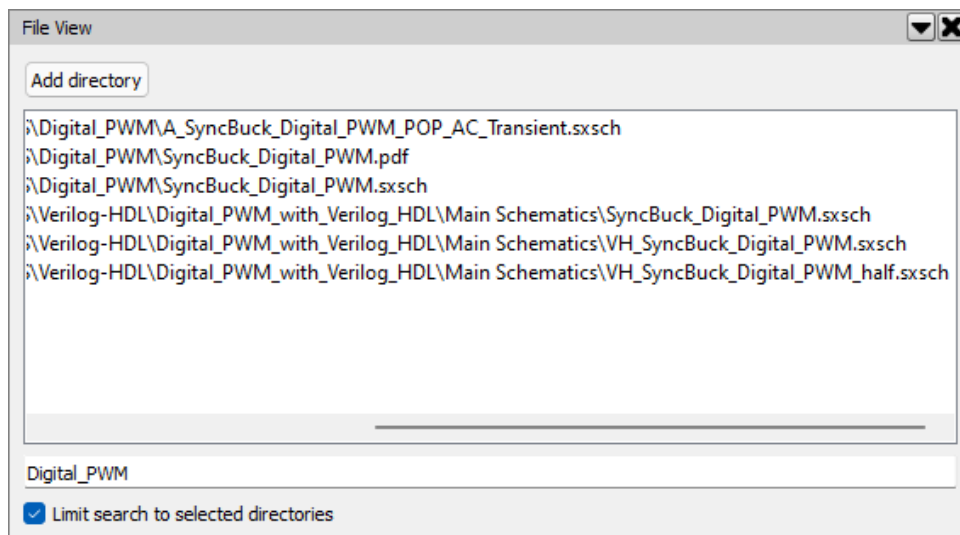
File View

Add directory

\Digital_PWM\A_SyncBuck_Digital_PWM_POP_AC_Transient.sxsch
\Digital_PWM\SyncBuck_Digital_PWM.pdf
\Digital_PWM\SyncBuck_Digital_PWM.sxsch
\Verilog-HDL\Digital_PWM_with_Verilog_HDL\Main Schematics\SyncBuck_Digital_PWM.sxsch
\Verilog-HDL\Digital_PWM_with_Verilog_HDL\Main Schematics\VH_SyncBuck_Digital_PWM.sxsch
\Verilog-HDL\Digital_PWM_with_Verilog_HDL\Main Schematics\VH_SyncBuck_Digital_PWM_half.sxsch

Digital_PWM

Limit search to selected directories